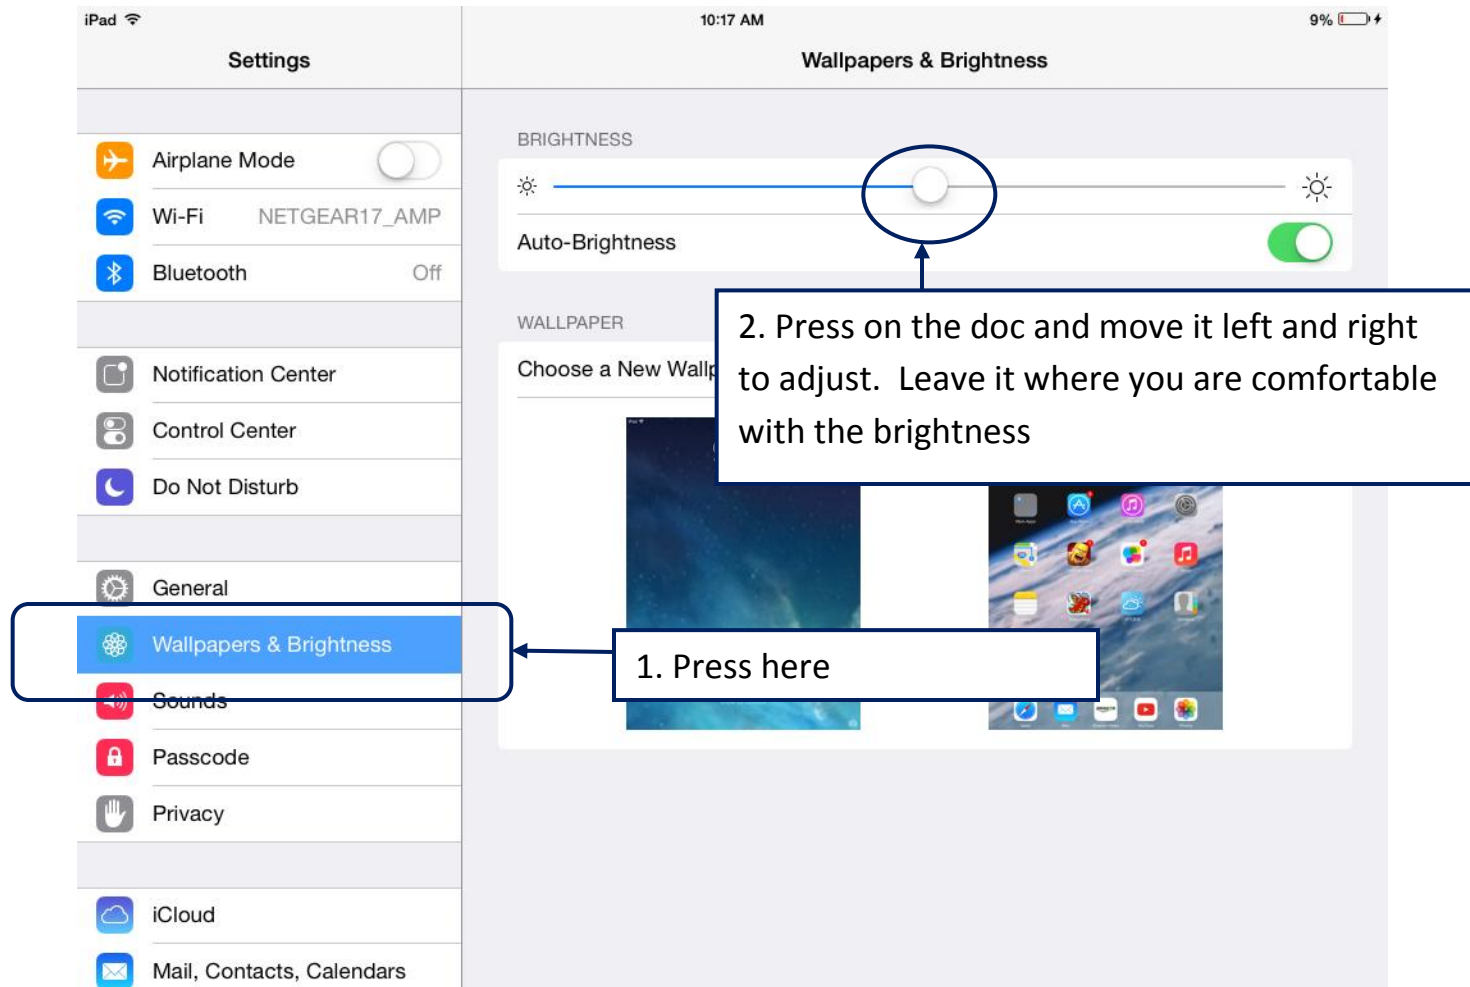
iPad
10:17 AM
9%

Settings

Wallpapers & Brightness

Airplane Mode
Wi-Fi NETGEAR17_AMP
Bluetooth Off

Notification Center
Control Center
Do Not Disturb

General
Wallpapers & Brightness
Sounds
Passcode
Privacy

iCloud
Mail, Contacts, Calendars

BRIGHTNESS

Auto-Brightness

WALLPAPER

Choose a New Wallp

2. Press on the doc and move it left and right to adjust. Leave it where you are comfortable with the brightness

1. Press here